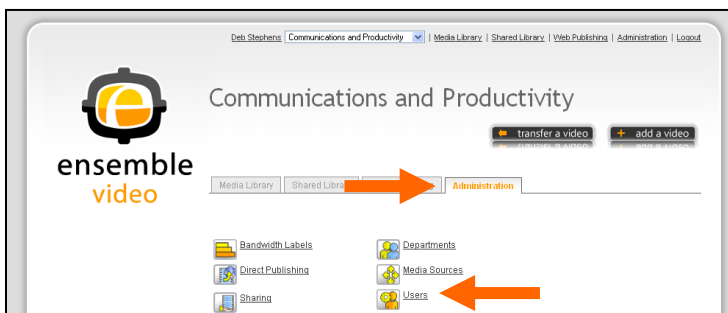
Deb Stephens | Communications and Productivity | Media Library | Shared Library | Web Publishing | Administration | Logout

ensemble video

Communications and Productivity

transfer a video
add a video

Media Library
Shared Libra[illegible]
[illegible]
Administration

Bandwidth Labels
Direct Publishing
Sharing

Departments
Media Sources
Users